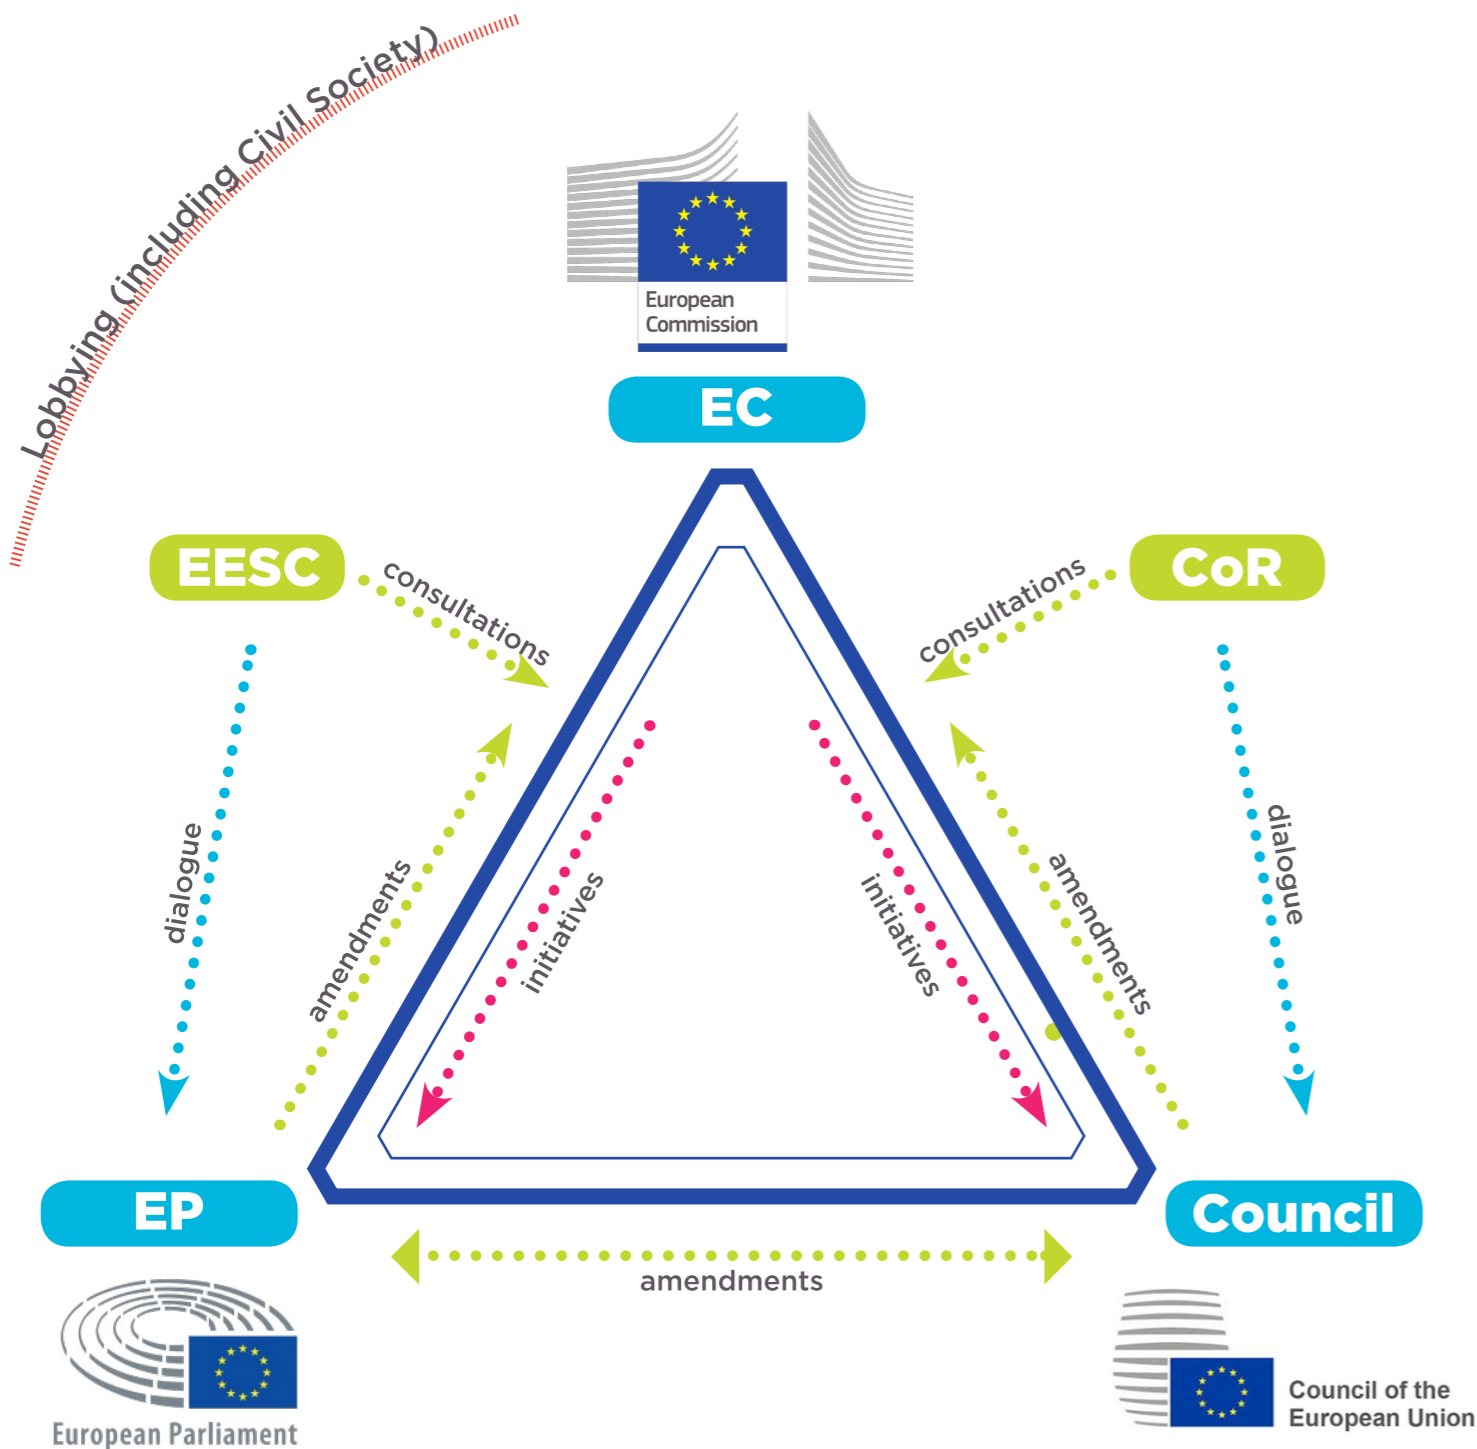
Lobbying (including Civil Society)

European Commission

EC

EESC

consultations

CoR

consultations

dialogue

amendments

initiatives

initiatives

amendments

dialogue

EP

Council

amendments

European Parliament

Council of the European Union